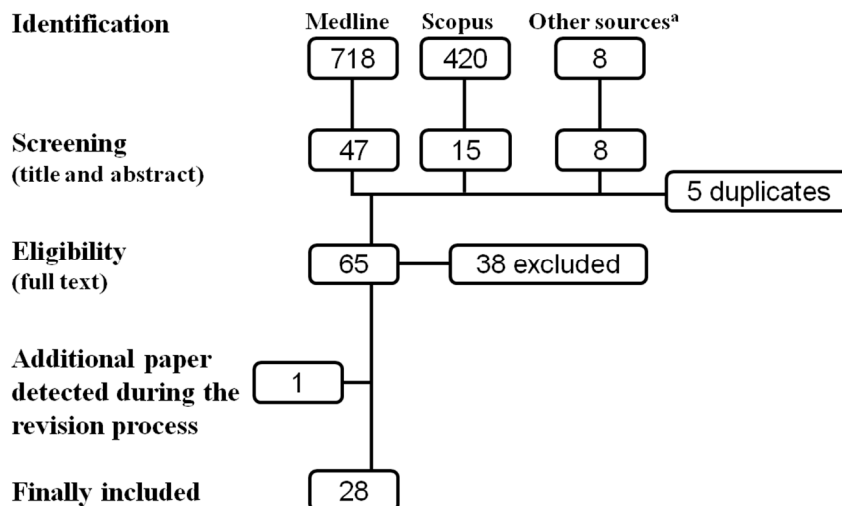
Identification

Medline

Scopus

Other sources$^{a}$

718

420

8

Screening
(title and abstract)

47

15

8

5 duplicates

Eligibility
(full text)

65

38 excluded

Additional paper detected during the revision process

1

Finally included

28